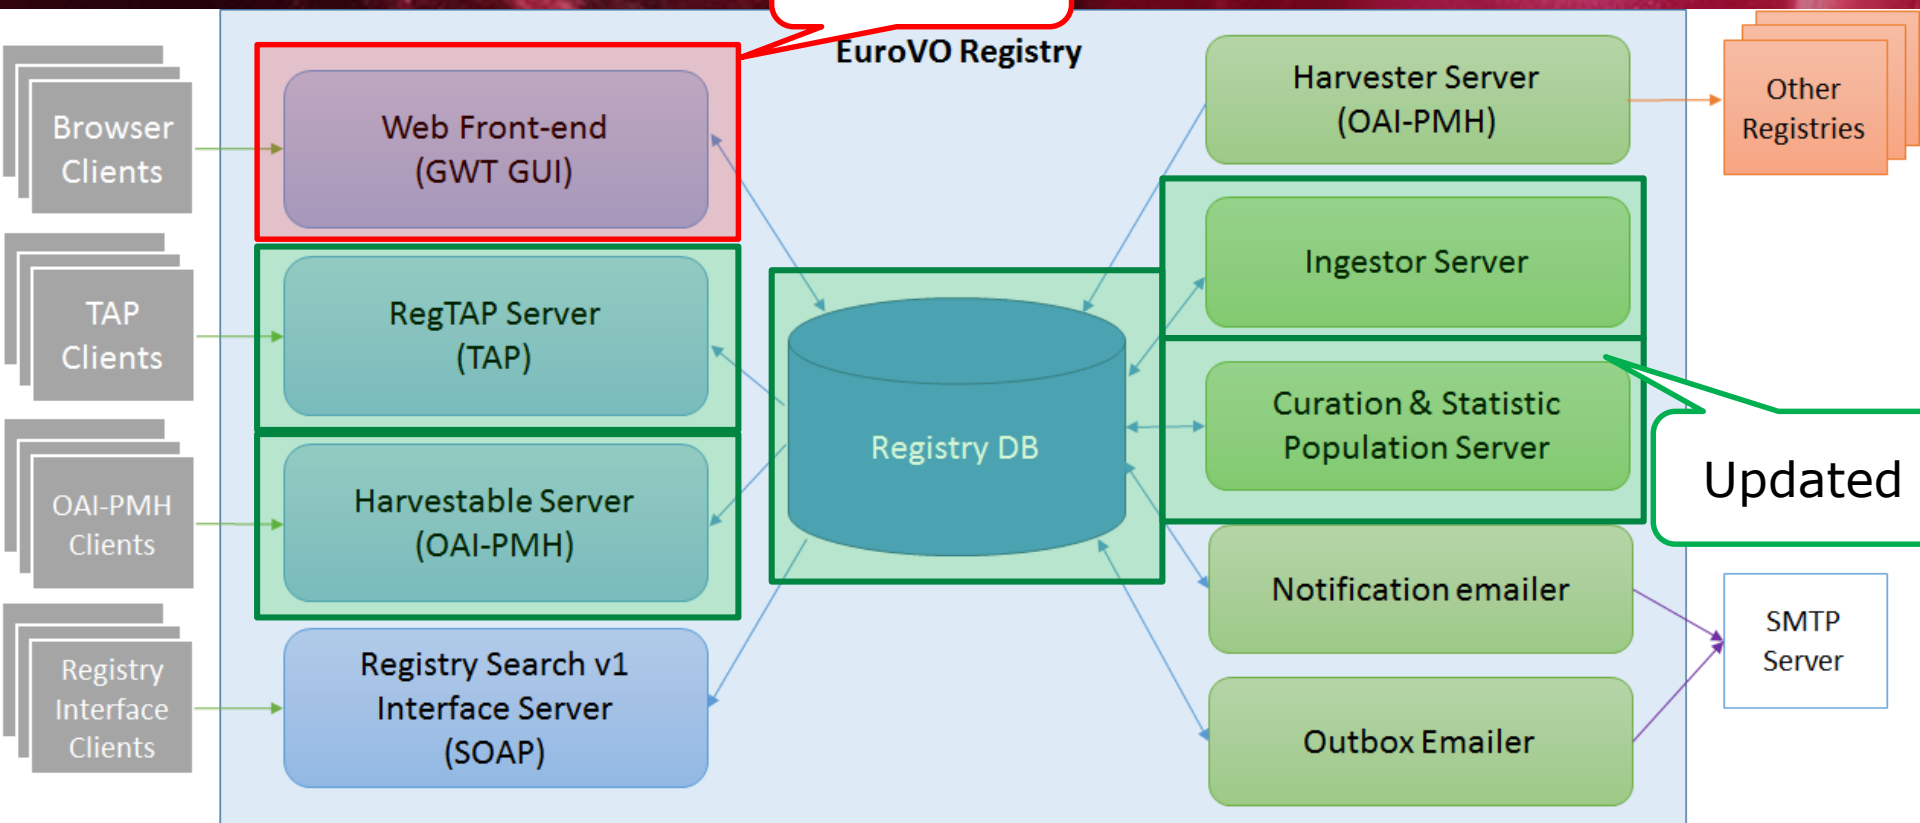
EuroVO Registry

Browser Clients

TAP Clients

OAI-PMH Clients

Registry Interface Clients

Web Front-end (GWT GUI)

RegTAP Server (TAP)

Harvestable Server (OAI-PMH)

Registry Search v1 Interface Server (SOAP)

Registry DB

Harvester Server (OAI-PMH)

Ingestor Server

Curation & Statistic Population Server

Notification emailer

Outbox Emailer

Other Registries

Updated

SMTP Server